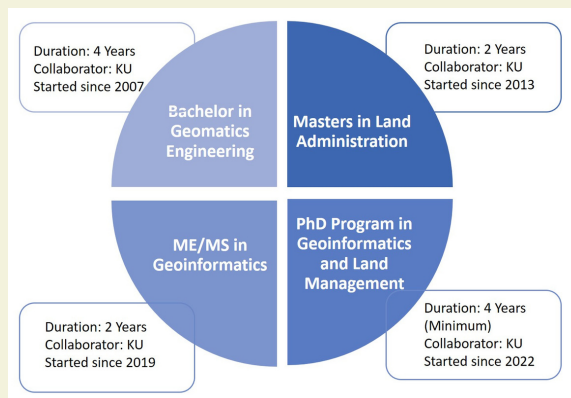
Duration: 4 Years
Collaborator: KU
Started since 2007

Bachelor in Geomatics Engineering

Duration: 2 Years
Collaborator: KU
Started since 2013

Masters in Land Administration

ME/MS in Geoinformatics

PhD Program in Geoinformatics and Land Management

Duration: 2 Years
Collaborator: KU
Started since 2019

Duration: 4 Years (Minimum)
Collaborator: KU
Started since 2022